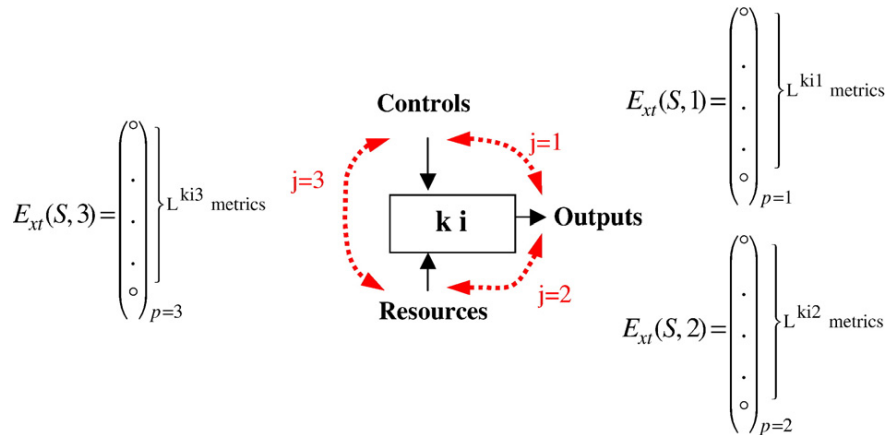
$E_{xt}(S,3) = \begin{pmatrix} \circ \\ . \\ . \\ . \\ \circ \end{pmatrix}_{p=3}$ $L^{ki3}$ metrics

Controls

j=3

j=1

k i

Outputs

Resources

j=2

$E_{xt}(S,1) = \begin{pmatrix} \circ \\ . \\ . \\ . \\ \circ \end{pmatrix}_{p=1}$ $L^{ki1}$ metrics

$E_{xt}(S,2) = \begin{pmatrix} \circ \\ . \\ . \\ . \\ \circ \end{pmatrix}_{p=2}$ $L^{ki2}$ metrics